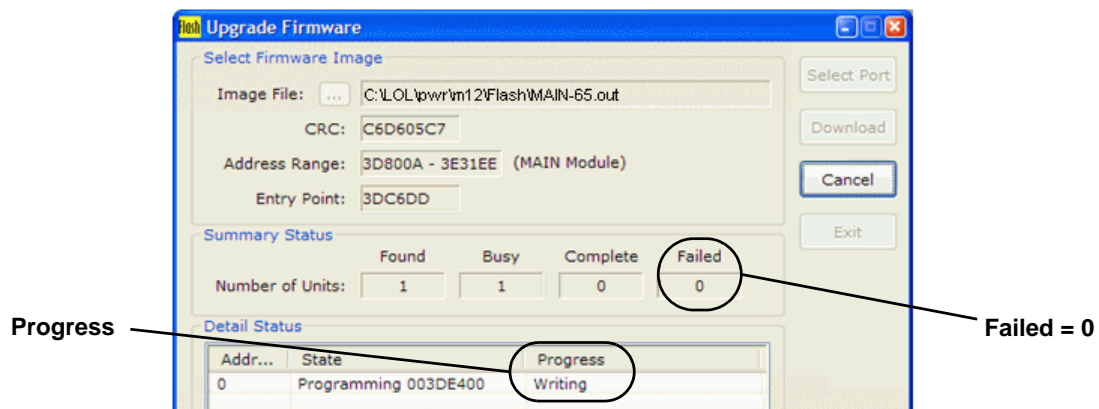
flash Upgrade Firmware

Select Firmware Image

Image File: ... C:\LOL\pwr\m12\Flash\MAIN-65.out

CRC: C6D605C7

Address Range: 3D800A - 3E31EE (MAIN Module)

Entry Point: 3DC6DD

Select Port

Download

Cancel

Exit

Summary Status

| | Found | Busy | Complete | Failed |
|---|---|---|---|---|
| Number of Units: | 1 | 1 | 0 | 0 |

Failed = 0

Progress

Detail Status

| Addr... | State | Progress |
|---|---|---|
| 0 | Programming 003DE400 | Writing |